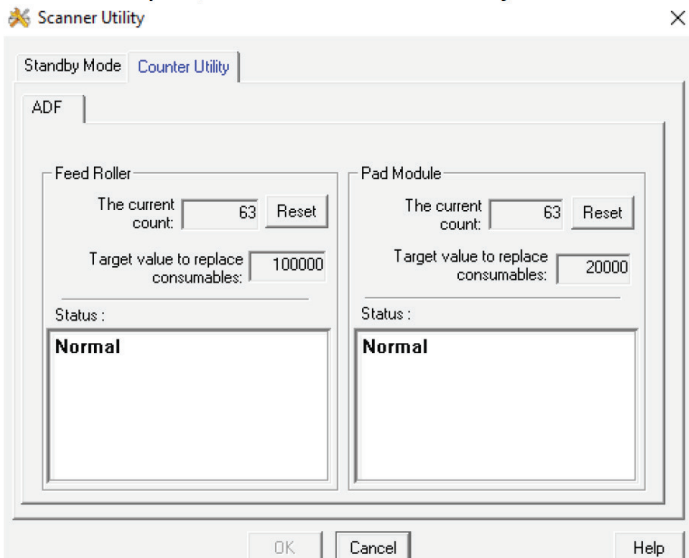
Scanner Utility
×
Standby Mode
Counter Utility
ADF
Feed Roller
The current count: 63
Reset
Target value to replace consumables: 100000
Status :
Normal
Pad Module
The current count: 63
Reset
Target value to replace consumables: 20000
Status :
Normal
OK
Cancel
Help